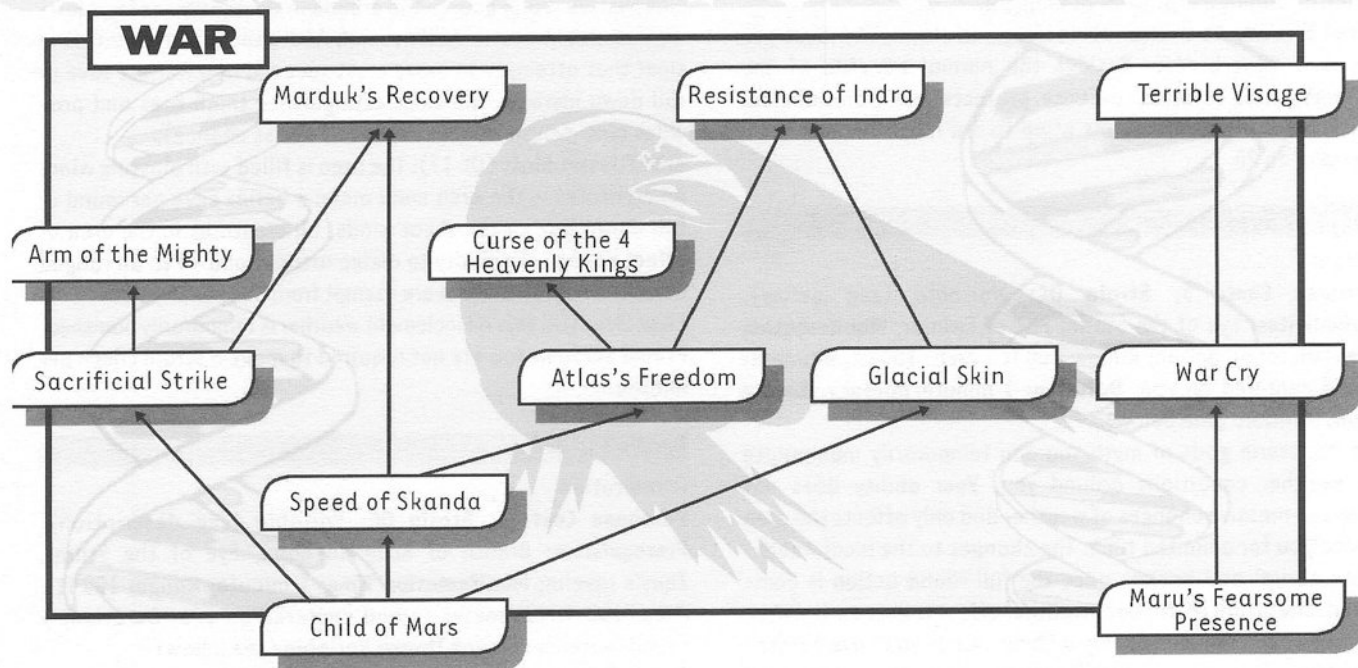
WAR

Marduk's Recovery

Resistance of Indra

Terrible Visage

Arm of the Mighty

Curse of the 4 Heavenly Kings

Sacrificial Strike

Atlas's Freedom

Glacial Skin

War Cry

Speed of Skanda

Child of Mars

Maru's Fearsome Presence